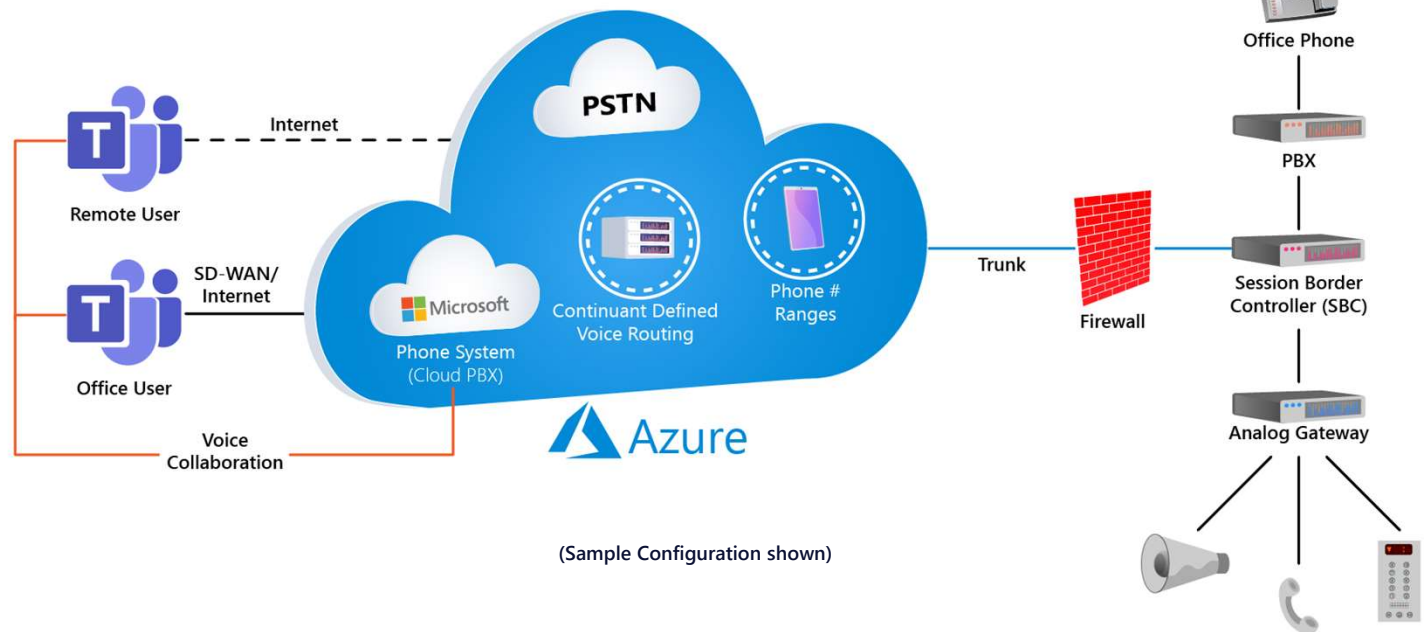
Office Phone

PBX

Session Border Controller (SBC)

Analog Gateway

Firewall

Trunk

PSTN

Continuant Defined Voice Routing

Phone # Ranges

Microsoft

Phone System (Cloud PBX)

Azure

Internet

Remote User

SD-WAN/ Internet

Office User

Voice Collaboration

T

T

(Sample Configuration shown)